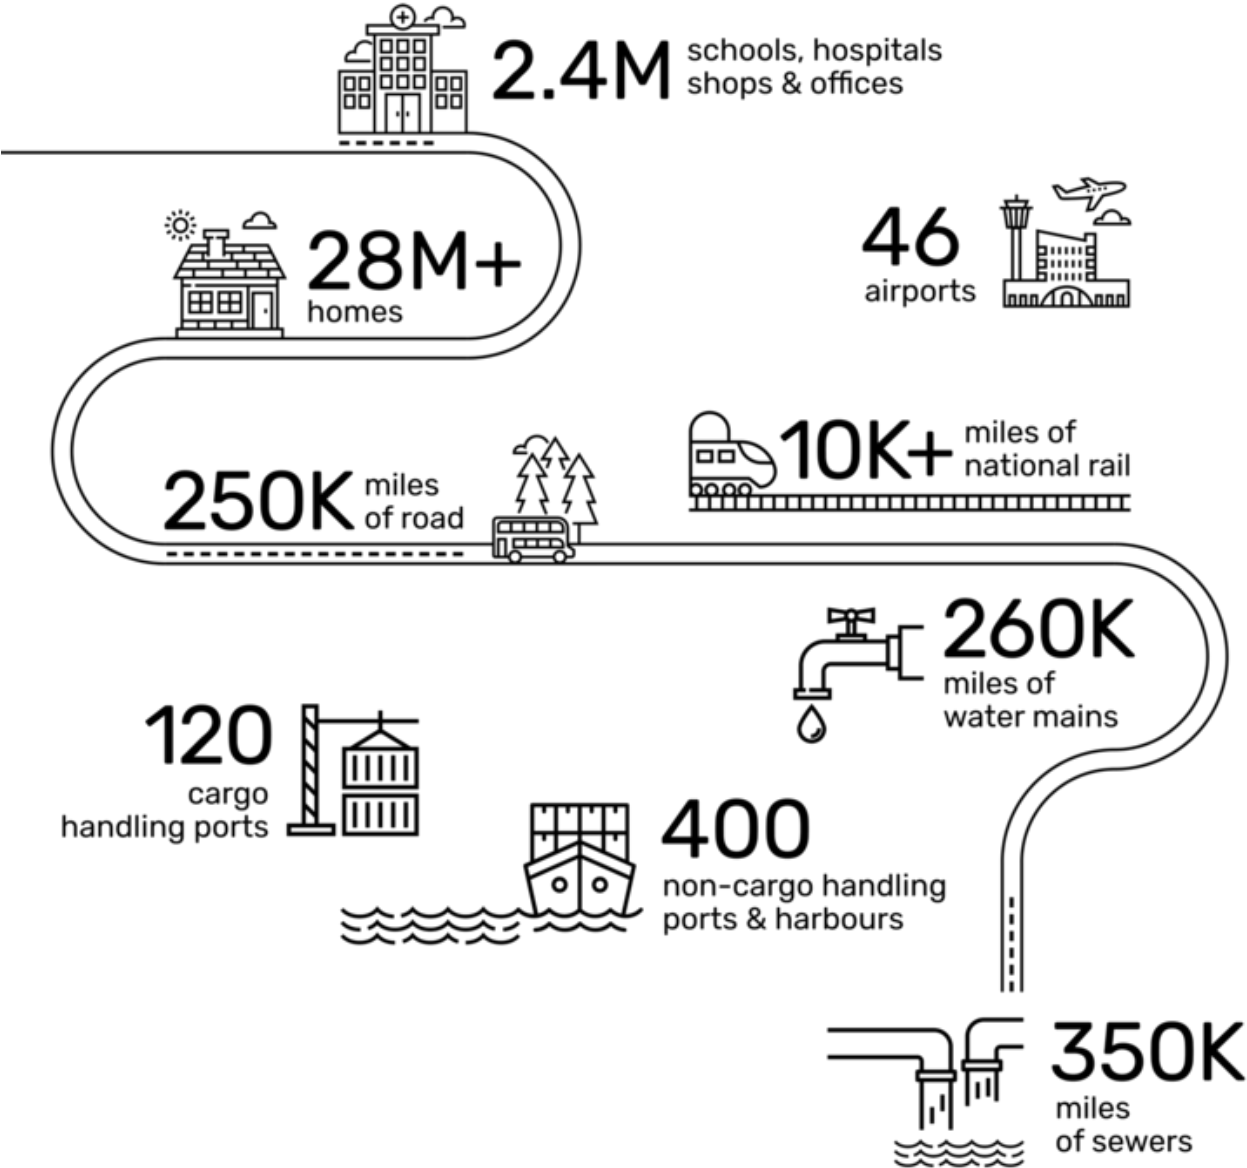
2.4M schools, hospitals shops & offices

28M+ homes

46 airports

10K+ miles of national rail

250K miles of road

260K miles of water mains

120 cargo handling ports

400 non-cargo handling ports & harbours

350K miles of sewers